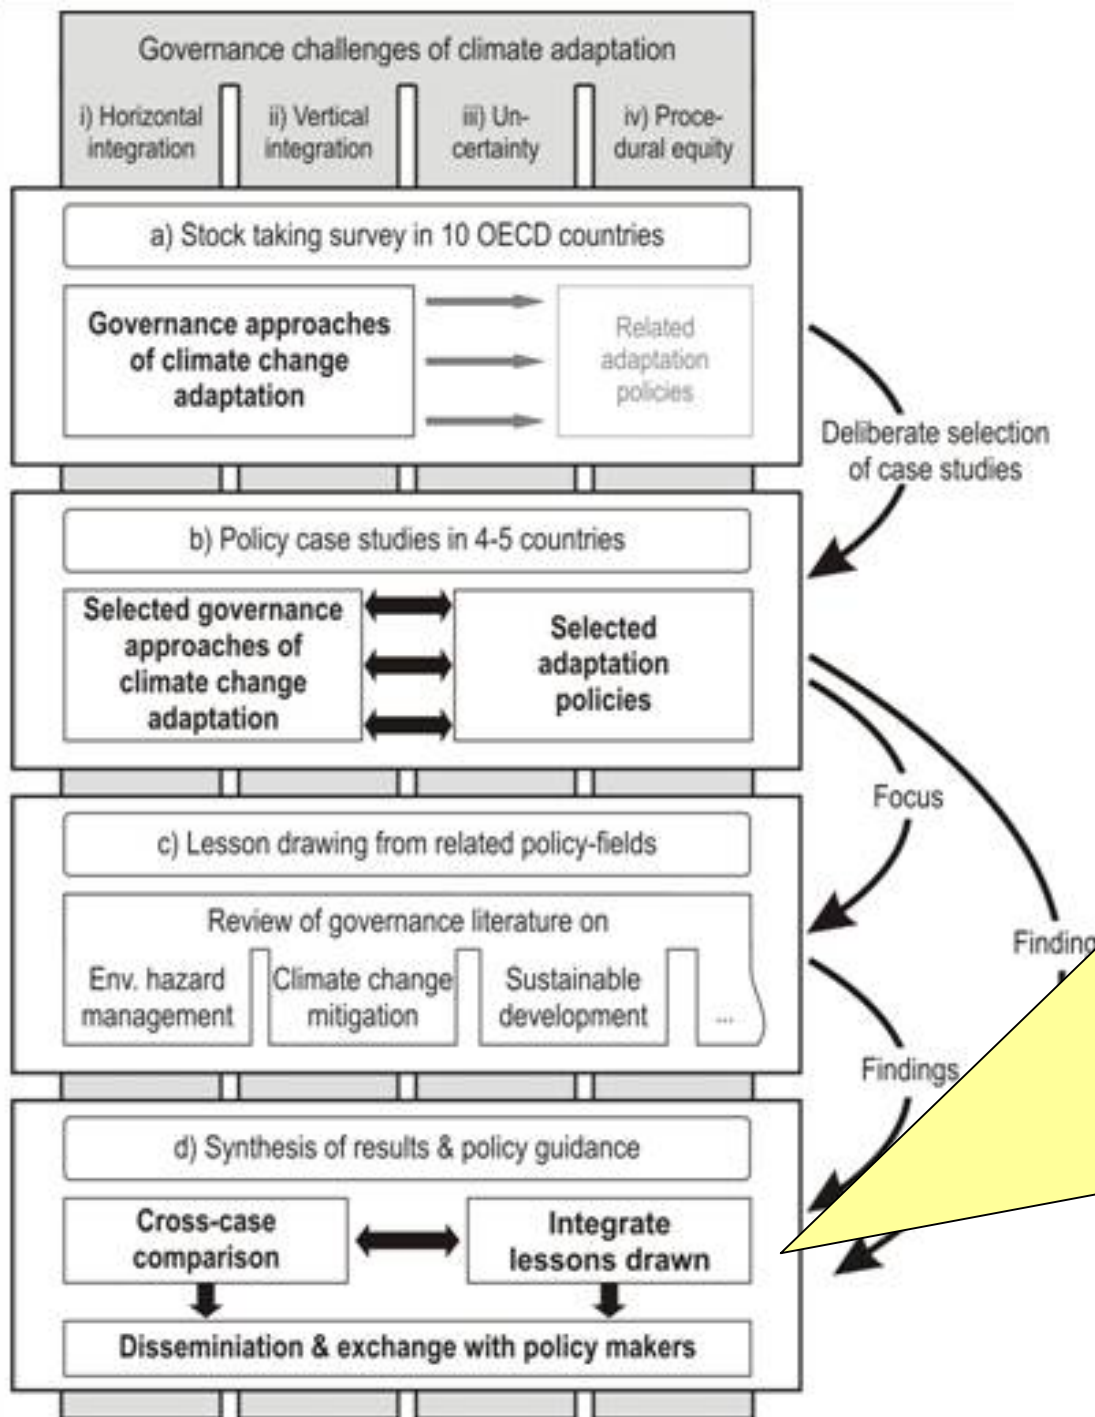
Governance challenges of climate adaptation

i) Horizontal integration

ii) Vertical integration

iii) Uncertainty

iv) Procedural equity

a) Stock taking survey in 10 OECD countries

Governance approaches of climate change adaptation

Related adaptation policies

Deliberate selection of case studies

b) Policy case studies in 4-5 countries

Selected governance approaches of climate change adaptation

Selected adaptation policies

Focus

Finding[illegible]

c) Lesson drawing from related policy-fields

Review of governance literature on

Env. hazard management

Climate change mitigation

Sustainable development

...

Findings

d) Synthesis of results & policy guidance

Cross-case comparison

Integrate lessons drawn

Disseminiation & exchange with policy makers